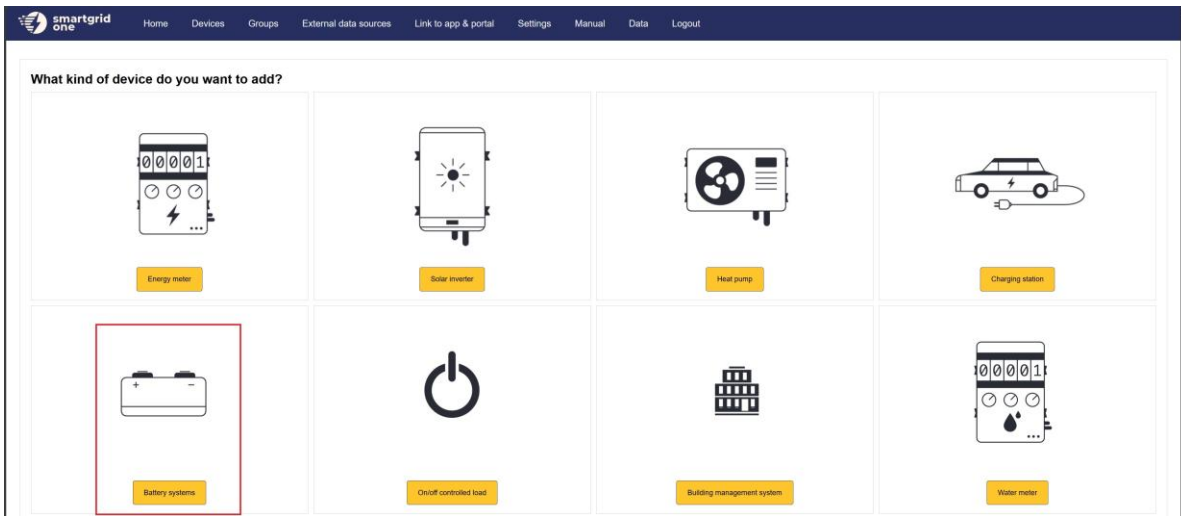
smartgrid one

Home Devices Groups External data sources Link to app & portal Settings Manual Data Logout

What kind of device do you want to add?

00001

Energy meter

Solar inverter

Heat pump

Charging station

+ −

Battery systems

On/off controlled load

Building management system

00001

Water meter